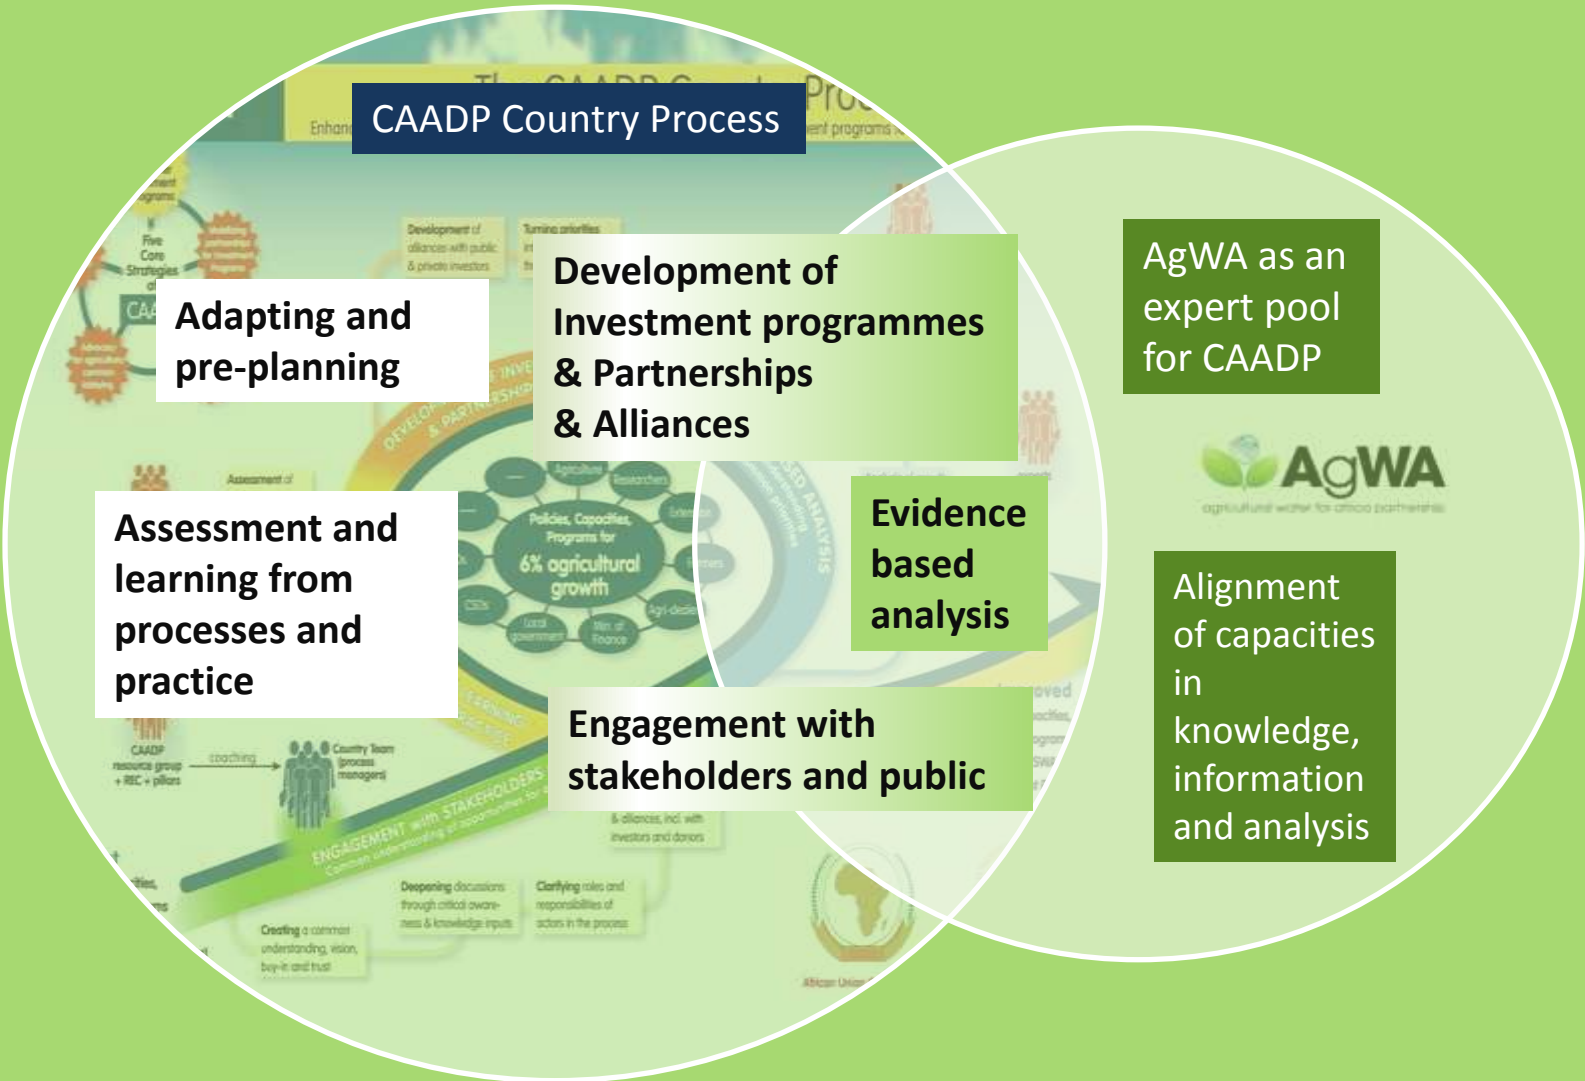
CAADP Country Process

Adapting and pre-planning

Development of Investment programmes & Partnerships & Alliances

Assessment and learning from processes and practice

Evidence based analysis

Engagement with stakeholders and public

AgWA as an expert pool for CAADP

AgWA
agricultural water for africa partnership

Alignment of capacities in knowledge, information and analysis

Policies, Capacities, Programs for 6% agricultural growth

ENGAGEMENT with STAKEHOLDERS

CAADP resource group + REC + pillars

coaching

Country Team (process managers)

Creating a common understanding, vision, buy-in and trust

Deepening discussions through critical awareness & knowledge inputs

Clarifying roles and responsibilities of actors in the process

Development of alliances with public & private investors

Five Core Strategies

African Union